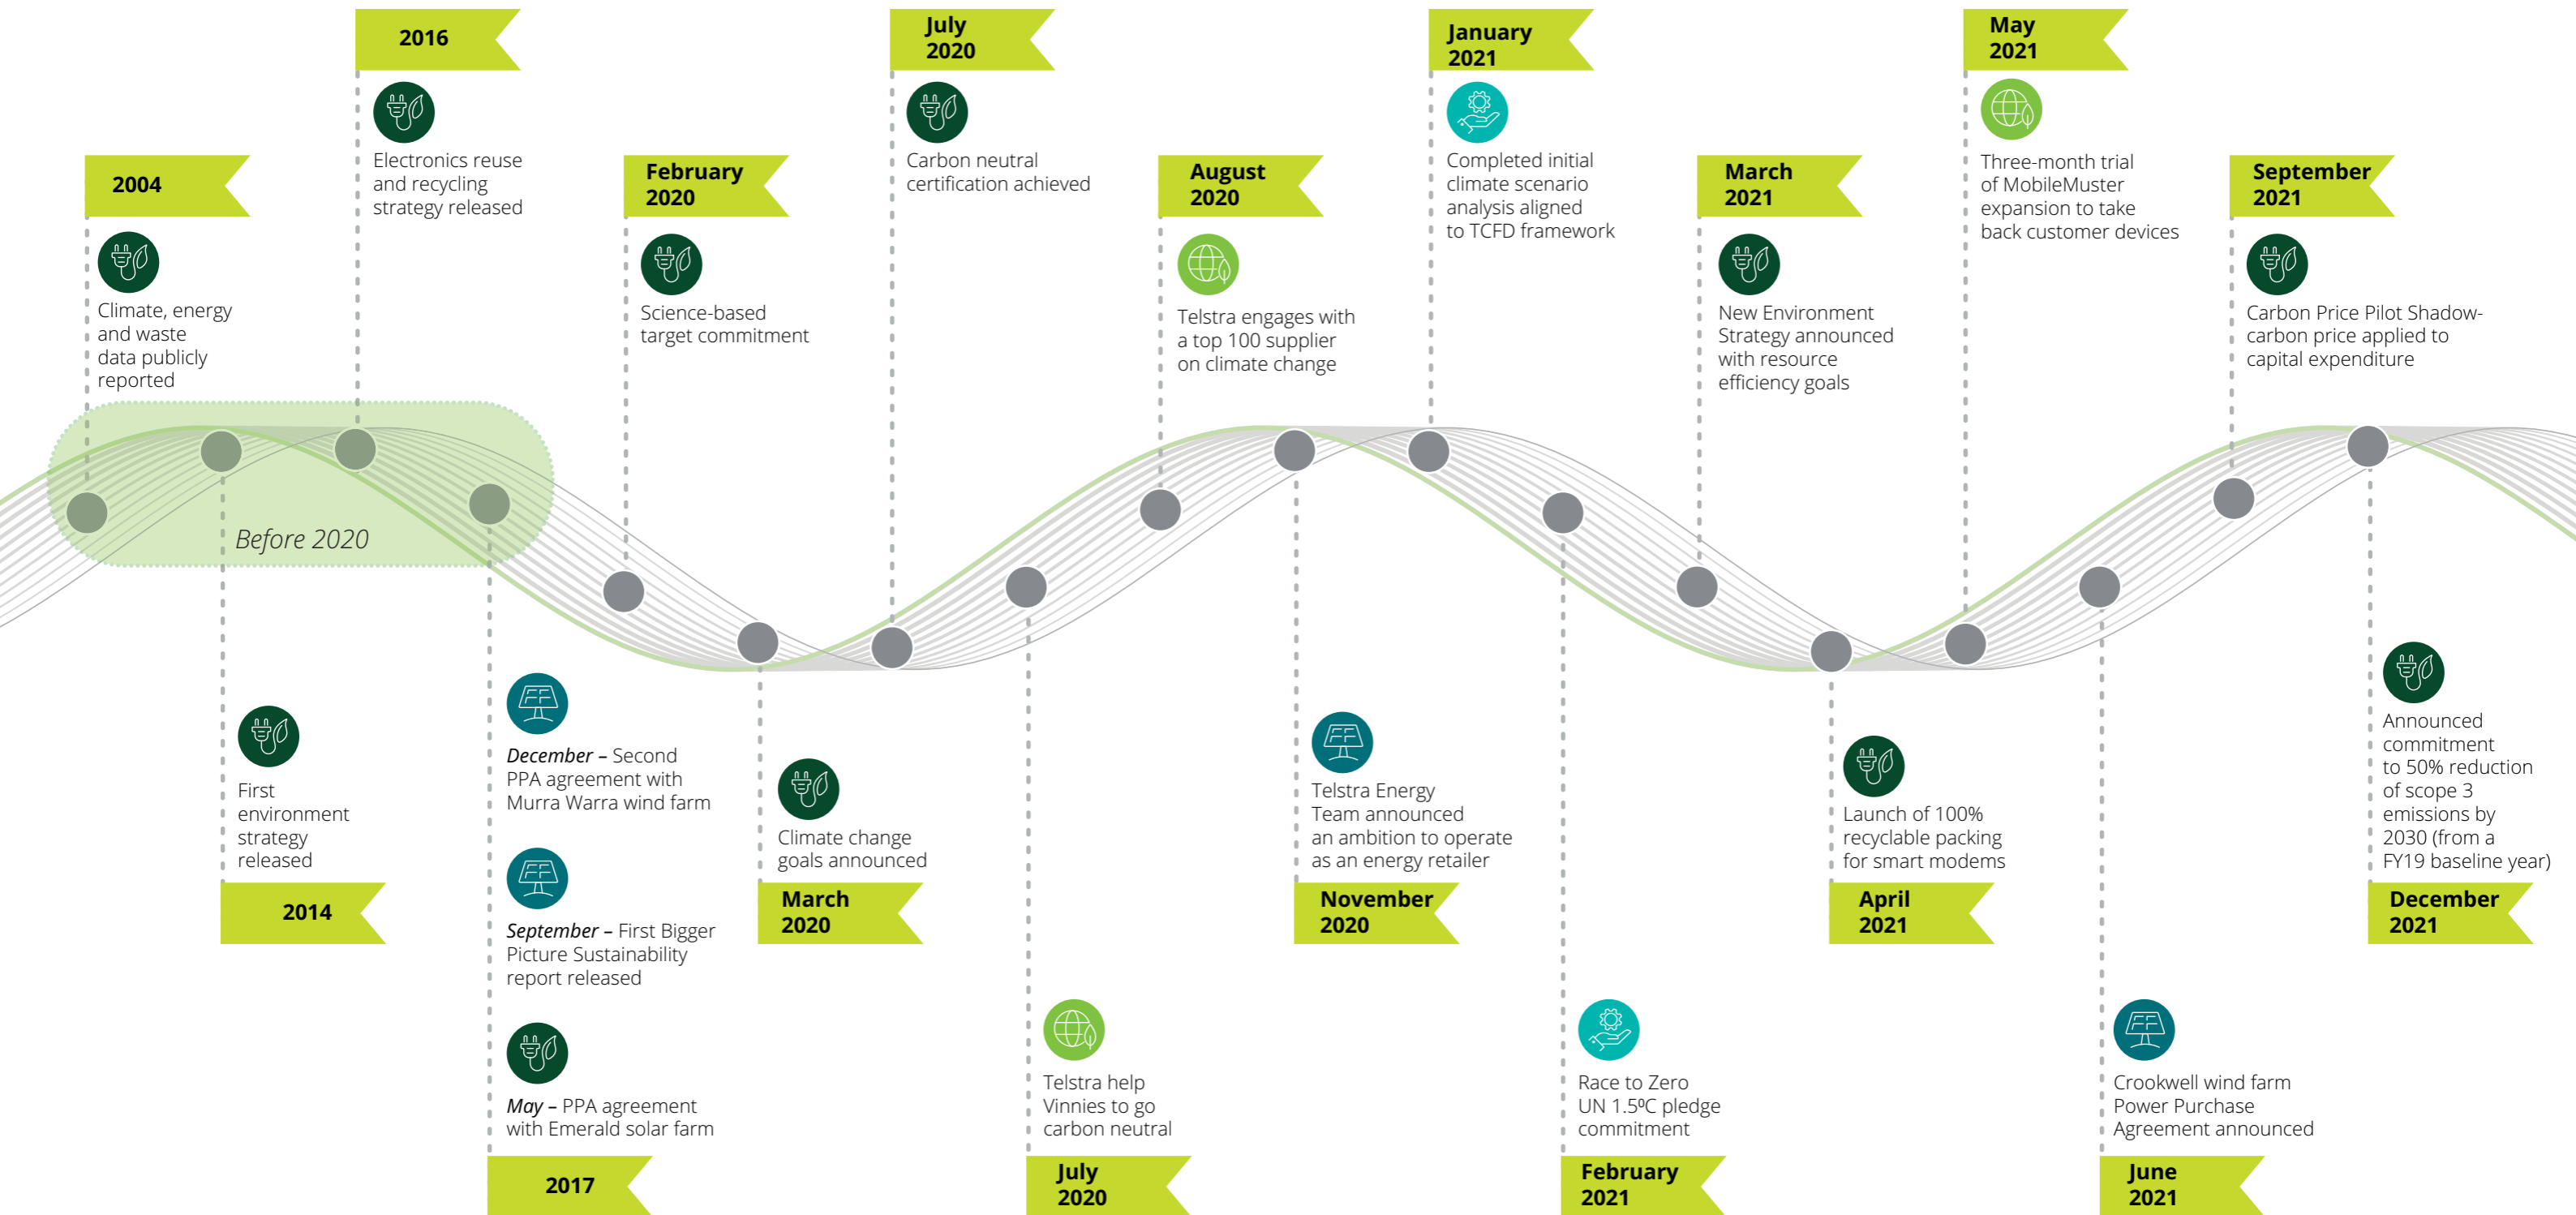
2004

Climate, energy and waste data publicly reported

2016

Electronics reuse and recycling strategy released

February 2020

Science-based target commitment

July 2020

Carbon neutral certification achieved

August 2020

Telstra engages with a top 100 supplier on climate change

January 2021

Completed initial climate scenario analysis aligned to TCFD framework

March 2021

New Environment Strategy announced with resource efficiency goals

May 2021

Three-month trial of MobileMuster expansion to take back customer devices

September 2021

Carbon Price Pilot Shadow-carbon price applied to capital expenditure

Before 2020

First environment strategy released

2014

*December* – Second PPA agreement with Murra Warra wind farm

*September* – First Bigger Picture Sustainability report released

*May* – PPA agreement with Emerald solar farm

2017

Climate change goals announced

March 2020

Telstra help Vinnies to go carbon neutral

July 2020

Telstra Energy Team announced an ambition to operate as an energy retailer

November 2020

Race to Zero UN 1.5ºC pledge commitment

February 2021

Launch of 100% recyclable packing for smart modems

April 2021

Crookwell wind farm Power Purchase Agreement announced

June 2021

Announced commitment to 50% reduction of scope 3 emissions by 2030 (from a FY19 baseline year)

December 2021